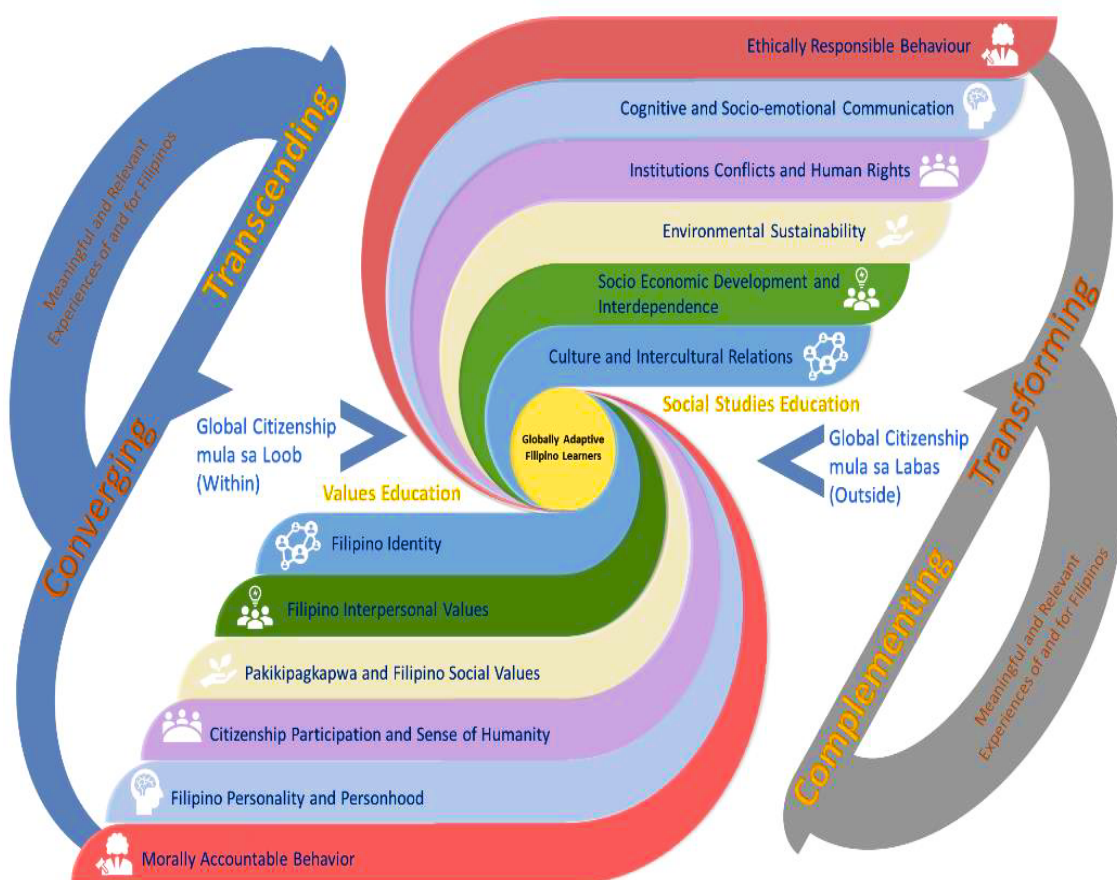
Meaningful and Relevant Experiences of and for Filipinos

Transcending

Converging

Ethically Responsible Behaviour

Cognitive and Socio-emotional Communication

Institutions Conflicts and Human Rights

Environmental Sustainability

Socio Economic Development and Interdependence

Culture and Intercultural Relations

Social Studies Education

Global Citizenship mula sa Loob (Within)

Globally Adaptive Filipino Learners

Global Citizenship mula sa Labas (Outside)

Values Education

Filipino Identity

Filipino Interpersonal Values

Pakikipagkapwa and Filipino Social Values

Citizenship Participation and Sense of Humanity

Filipino Personality and Personhood

Morally Accountable Behavior

Transforming

Complementing

Meaningful and Relevant Experiences of and for Filipinos